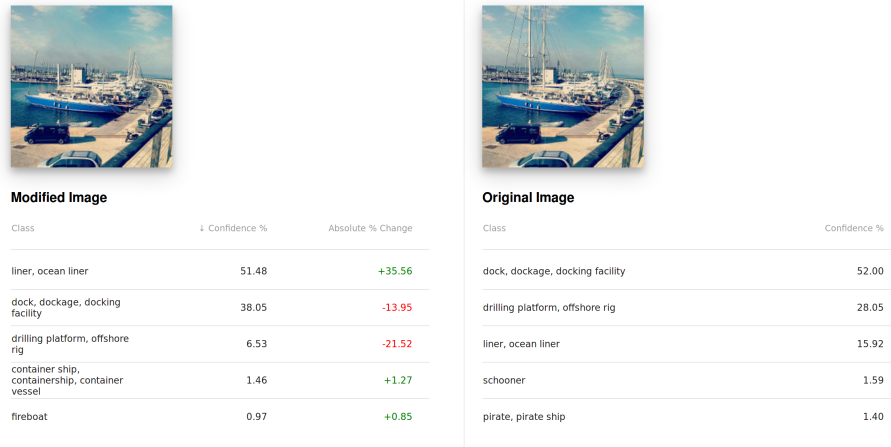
Modified Image

| Class | ↓ Confidence % | Absolute % Change |
|---|---|---|
| liner, ocean liner | 51.48 | +35.56 |
| dock, dockage, docking facility | 38.05 | -13.95 |
| drilling platform, offshore rig | 6.53 | -21.52 |
| container ship, containership, container vessel | 1.46 | +1.27 |
| fireboat | 0.97 | +0.85 |

Original Image

| Class | Confidence % |
|---|---|
| dock, dockage, docking facility | 52.00 |
| drilling platform, offshore rig | 28.05 |
| liner, ocean liner | 15.92 |
| schooner | 1.59 |
| pirate, pirate ship | 1.40 |